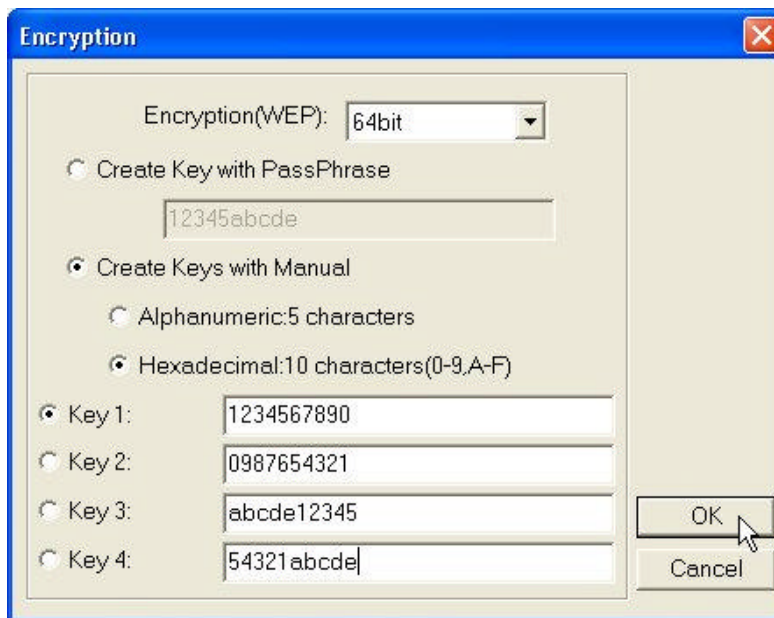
Encryption

Encryption(WEP): 64bit

Create Key with PassPhrase

12345abcde

Create Keys with Manual

Alphanumeric:5 characters

Hexadecimal:10 characters(0-9,A-F)

Key 1: 1234567890

Key 2: 0987654321

Key 3: abcde12345

Key 4: 54321abcde

OK

Cancel